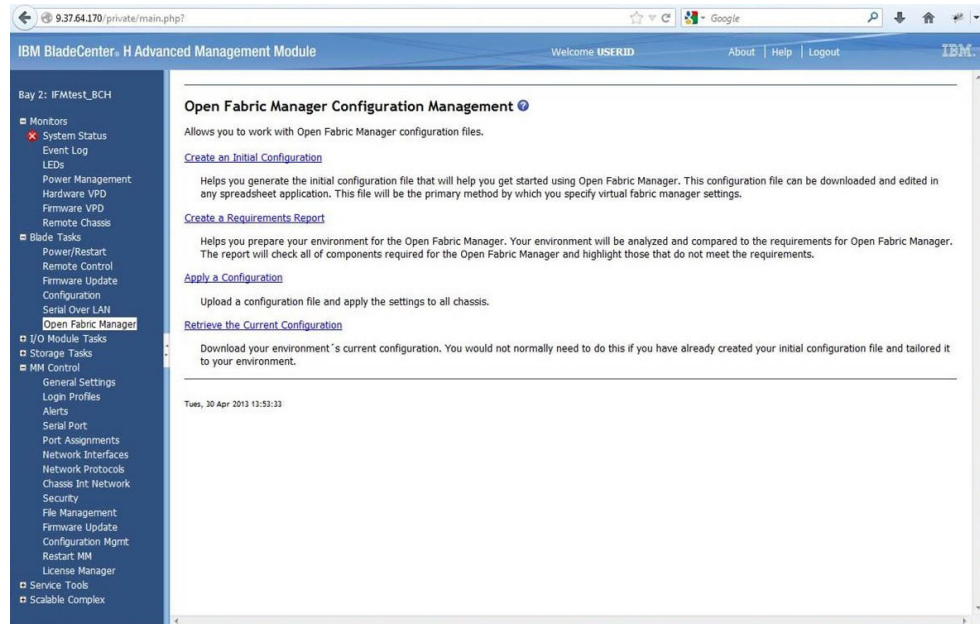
9.37.64.170/private/main.php?

Google

IBM BladeCenter® H Advanced Management Module

Welcome USERID

About | Help | Logout

IBM.

Bay 2: IFMtest_BCH

Monitors
System Status
Event Log
LEDs
Power Management
Hardware VPD
Firmware VPD
Remote Chassis
Blade Tasks
Power/Restart
Remote Control
Firmware Update
Configuration
Serial Over LAN
Open Fabric Manager
I/O Module Tasks
Storage Tasks
MM Control
General Settings
Login Profiles
Alerts
Serial Port
Port Assignments
Network Interfaces
Network Protocols
Chassis Int Network
Security
File Management
Firmware Update
Configuration Mgmt
Restart MM
License Manager
Service Tools
Scalable Complex

Open Fabric Manager Configuration Management

Allows you to work with Open Fabric Manager configuration files.

Create an Initial Configuration

Helps you generate the initial configuration file that will help you get started using Open Fabric Manager. This configuration file can be downloaded and edited in any spreadsheet application. This file will be the primary method by which you specify virtual fabric manager settings.

Create a Requirements Report

Helps you prepare your environment for the Open Fabric Manager. Your environment will be analyzed and compared to the requirements for Open Fabric Manager. The report will check all of components required for the Open Fabric Manager and highlight those that do not meet the requirements.

Apply a Configuration

Upload a configuration file and apply the settings to all chassis.

Retrieve the Current Configuration

Download your environment´s current configuration. You would not normally need to do this if you have already created your initial configuration file and tailored it to your environment.

Tues, 30 Apr 2013 13:53:33